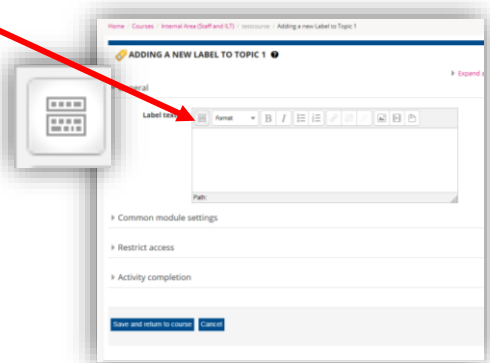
Home / Courses / Internal Area (Staff and ILT) / testcourse / Adding a new Label to Topic 1

ADDING A NEW LABEL TO TOPIC 1

Expand a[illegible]

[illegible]eral

Label text

Format

B I

Path:

▸ Common module settings

▸ Restrict access

▸ Activity completion

Save and return to course Cancel